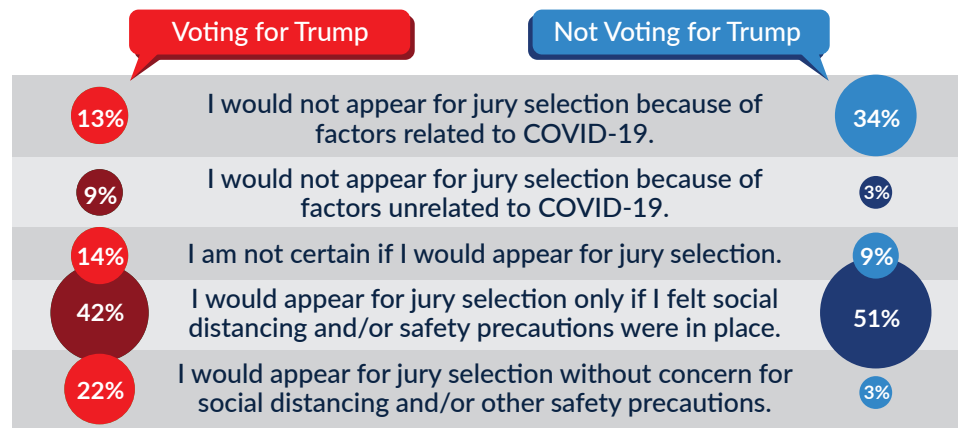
Voting for Trump

Not Voting for Trump

13%

I would not appear for jury selection because of factors related to COVID-19.

34%

9%

I would not appear for jury selection because of factors unrelated to COVID-19.

3%

14%

I am not certain if I would appear for jury selection.

9%

42%

I would appear for jury selection only if I felt social distancing and/or safety precautions were in place.

51%

22%

I would appear for jury selection without concern for social distancing and/or other safety precautions.

3%